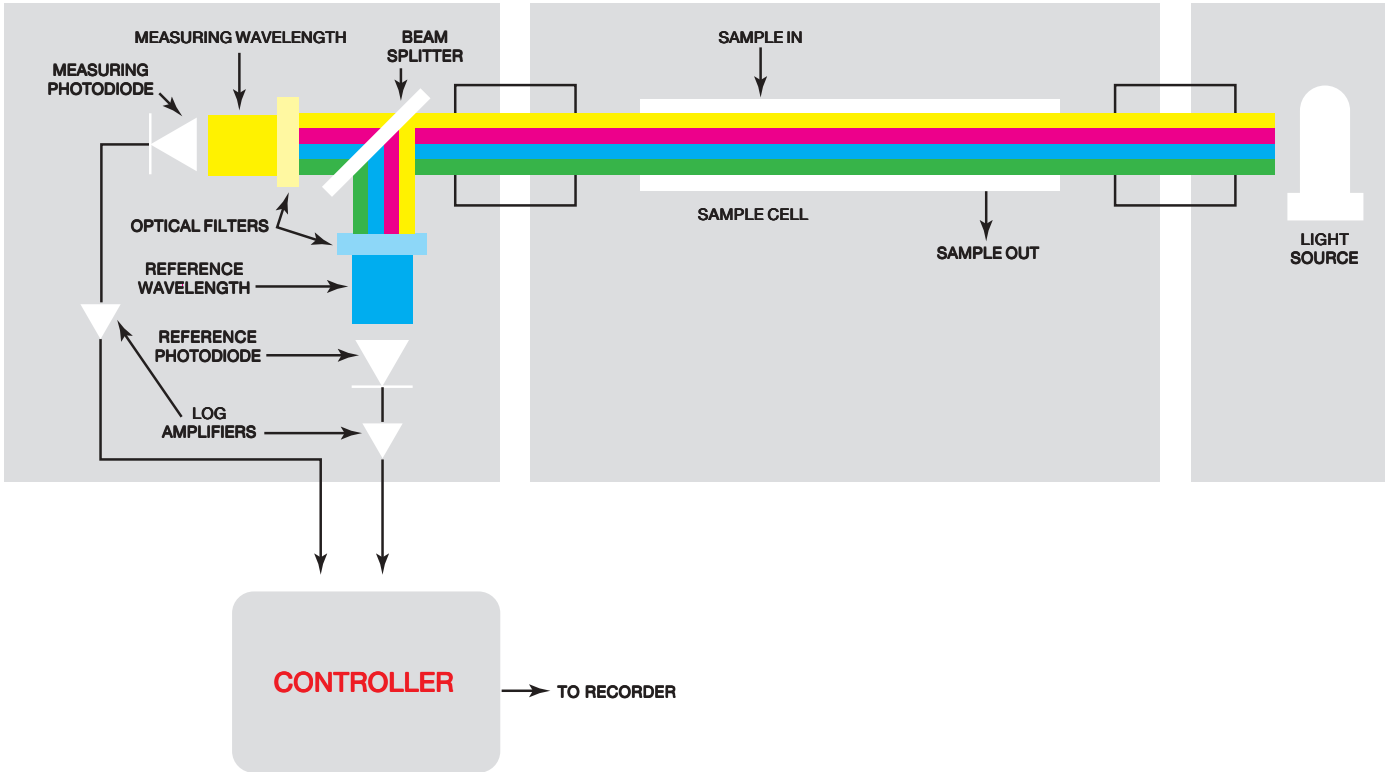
MEASURING WAVELENGTH

BEAM SPLITTER

MEASURING PHOTODIODE

SAMPLE IN

SAMPLE CELL

SAMPLE OUT

LIGHT SOURCE

OPTICAL FILTERS

REFERENCE WAVELENGTH

REFERENCE PHOTODIODE

LOG AMPLIFIERS

CONTROLLER

TO RECORDER